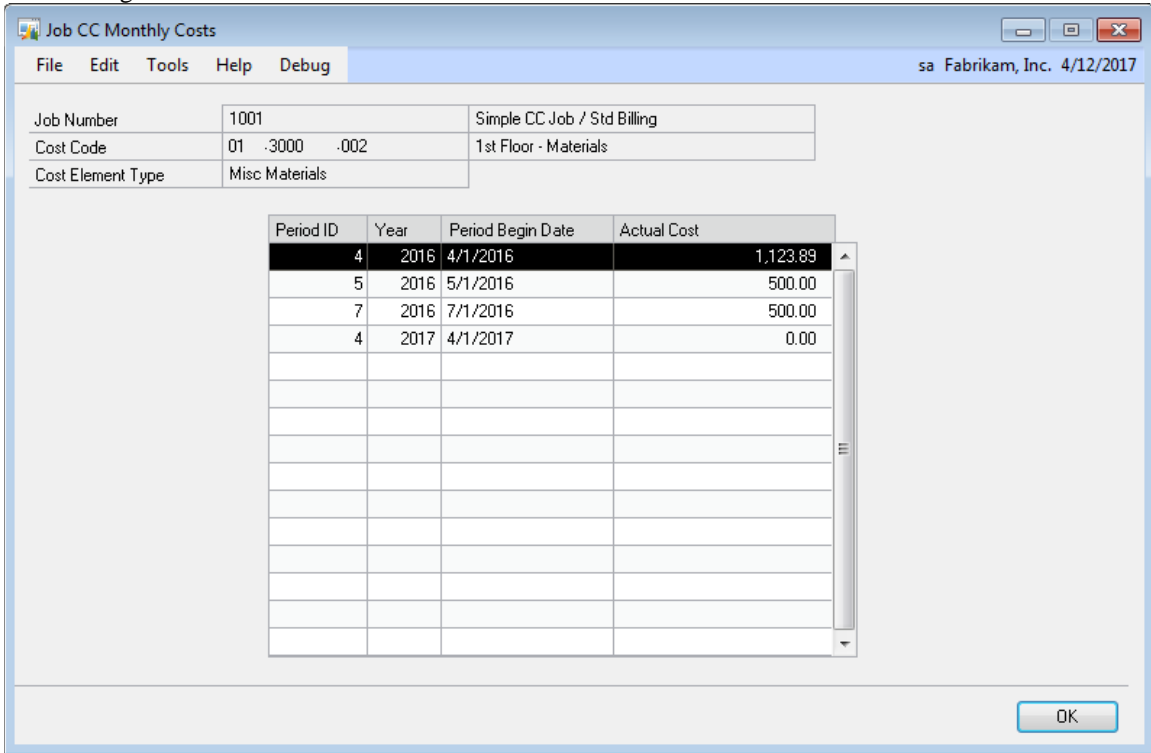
Job CC Monthly Costs

File Edit Tools Help Debug

sa Fabrikam, Inc. 4/12/2017

Job Number 1001 Simple CC Job / Std Billing

Cost Code 01 .3000 .002 1st Floor - Materials

Cost Element Type Misc Materials

| Period ID | Year | Period Begin Date | Actual Cost |
|---|---|---|---|
| 4 | 2016 | 4/1/2016 | 1,123.89 |
| 5 | 2016 | 5/1/2016 | 500.00 |
| 7 | 2016 | 7/1/2016 | 500.00 |
| 4 | 2017 | 4/1/2017 | 0.00 |

OK